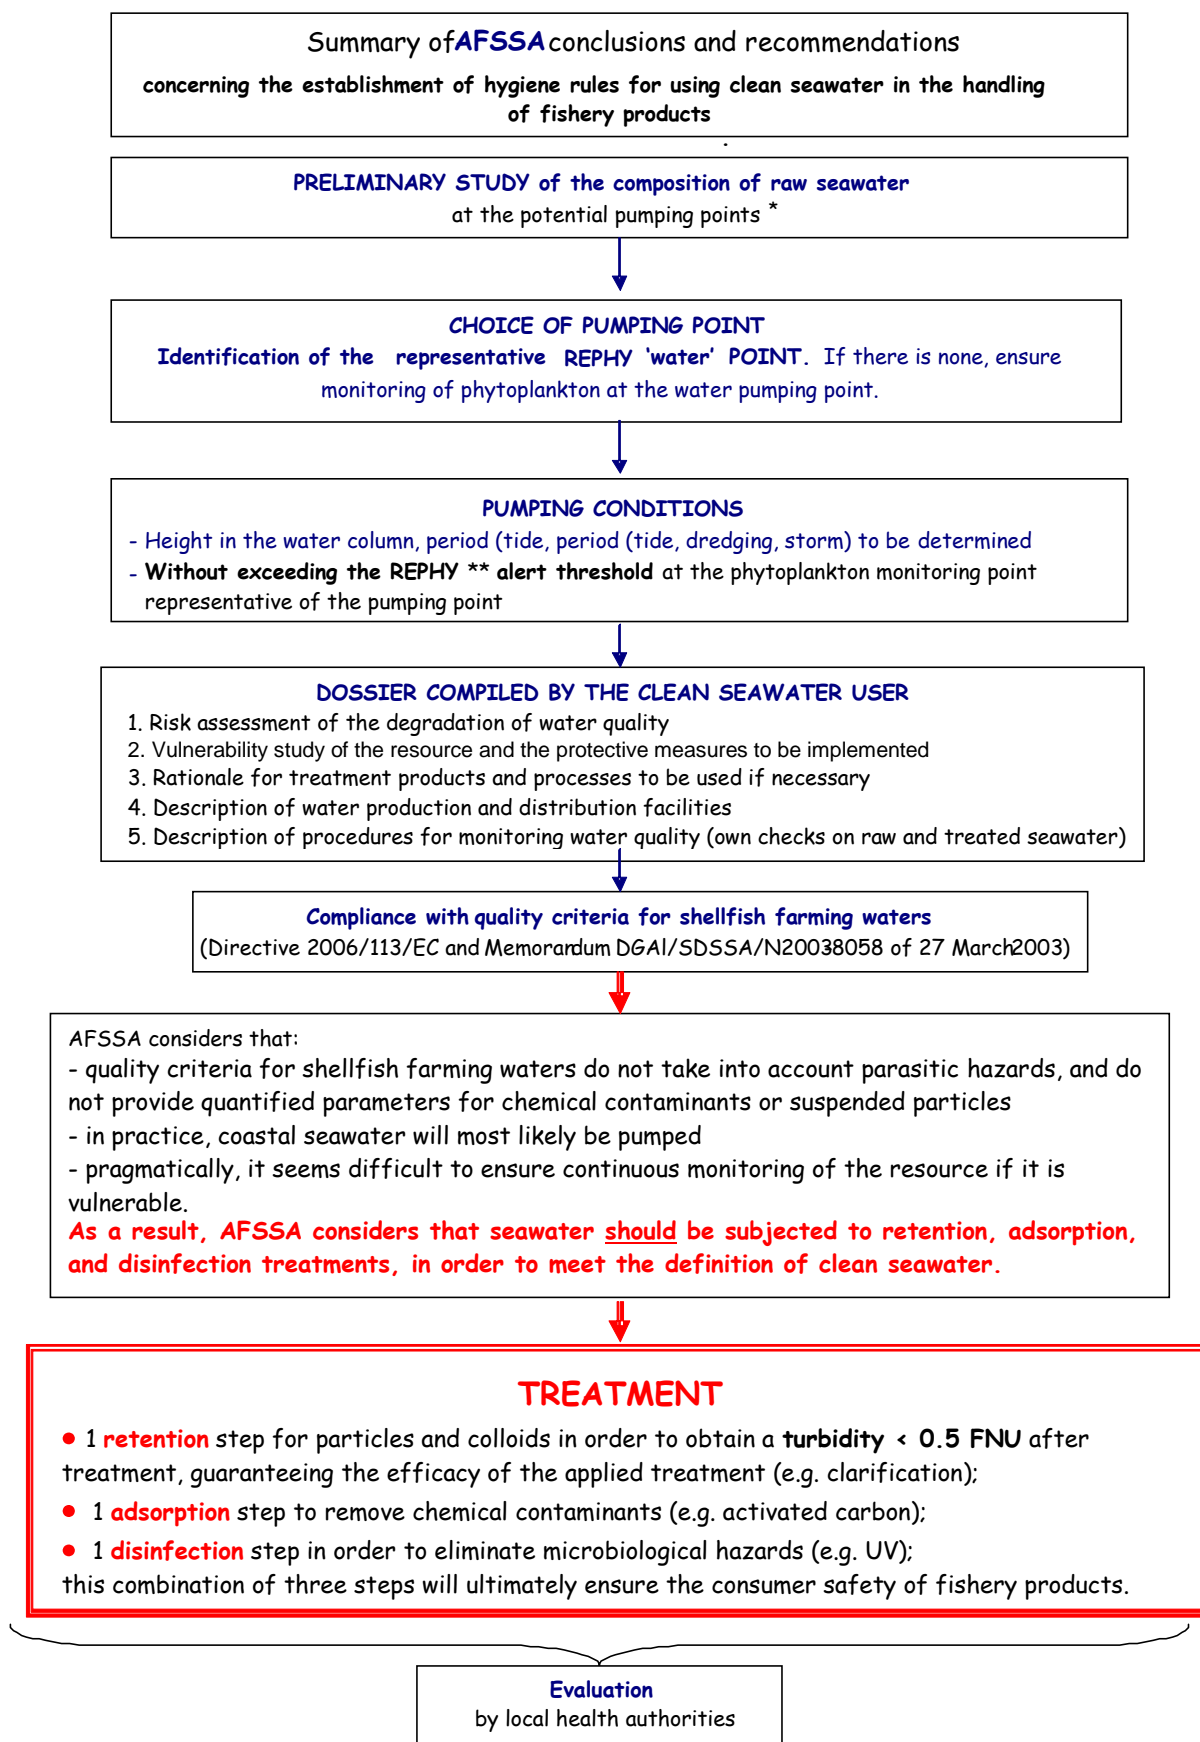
Summary of AFSSA conclusions and recommendations

concerning the establishment of hygiene rules for using clean seawater in the handling of fishery products

PRELIMINARY STUDY of the composition of raw seawater at the potential pumping points *

CHOICE OF PUMPING POINT
Identification of the representative REPHY 'water' POINT. If there is none, ensure monitoring of phytoplankton at the water pumping point.

PUMPING CONDITIONS
- Height in the water column, period (tide, period (tide, dredging, storm) to be determined
- Without exceeding the REPHY ** alert threshold at the phytoplankton monitoring point representative of the pumping point

DOSSIER COMPILED BY THE CLEAN SEAWATER USER
1. Risk assessment of the degradation of water quality
2. Vulnerability study of the resource and the protective measures to be implemented
3. Rationale for treatment products and processes to be used if necessary
4. Description of water production and distribution facilities
5. Description of procedures for monitoring water quality (own checks on raw and treated seawater)

Compliance with quality criteria for shellfish farming waters
(Directive 2006/113/EC and Memorandum DGAl/SDSSA/N20038058 of 27 March2003)

AFSSA considers that:
- quality criteria for shellfish farming waters do not take into account parasitic hazards, and do not provide quantified parameters for chemical contaminants or suspended particles
- in practice, coastal seawater will most likely be pumped
- pragmatically, it seems difficult to ensure continuous monitoring of the resource if it is vulnerable.
As a result, AFSSA considers that seawater should be subjected to retention, adsorption, and disinfection treatments, in order to meet the definition of clean seawater.

TREATMENT
• 1 retention step for particles and colloids in order to obtain a turbidity < 0.5 FNU after treatment, guaranteeing the efficacy of the applied treatment (e.g. clarification);
• 1 adsorption step to remove chemical contaminants (e.g. activated carbon);
• 1 disinfection step in order to eliminate microbiological hazards (e.g. UV);
this combination of three steps will ultimately ensure the consumer safety of fishery products.

Evaluation
by local health authorities